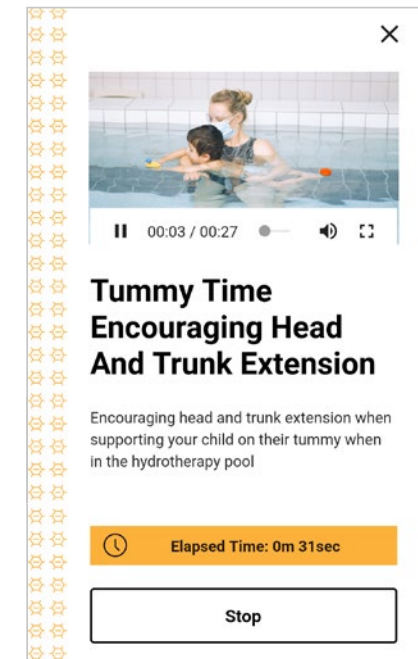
×

00:03 / 00:27

Tummy Time Encouraging Head And Trunk Extension

Encouraging head and trunk extension when supporting your child on their tummy when in the hydrotherapy pool

Elapsed Time: 0m 31sec

Stop